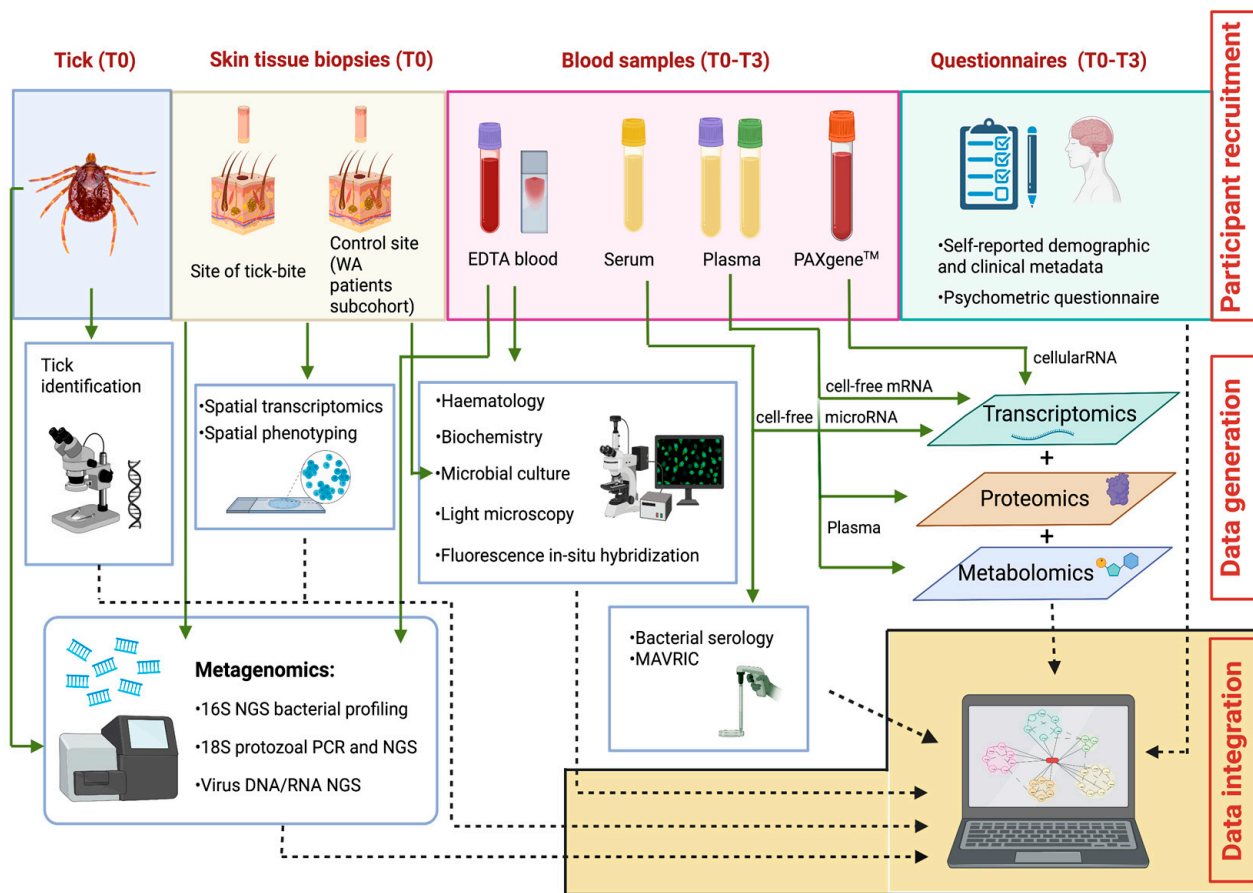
Tick (T0)

Skin tissue biopsies (T0)

Blood samples (T0-T3)

Questionnaires (T0-T3)

Participant recruitment

Site of tick-bite

Control site (WA patients subcohort)

EDTA blood

Serum

Plasma

PAXgene$^{TM}$

•Self-reported demographic and clinical metadata

•Psychometric questionnaire

Tick identification

•Spatial transcriptomics
•Spatial phenotyping

•Haematology

•Biochemistry

•Microbial culture

•Light microscopy

•Fluorescence in-situ hybridization

cellularRNA

cell-free mRNA

cell-free microRNA

Transcriptomics

+

Proteomics

Plasma

+

Metabolomics

Data generation

Metagenomics:

•16S NGS bacterial profiling

•18S protozoal PCR and NGS

•Virus DNA/RNA NGS

•Bacterial serology
•MAVRIC

Data integration